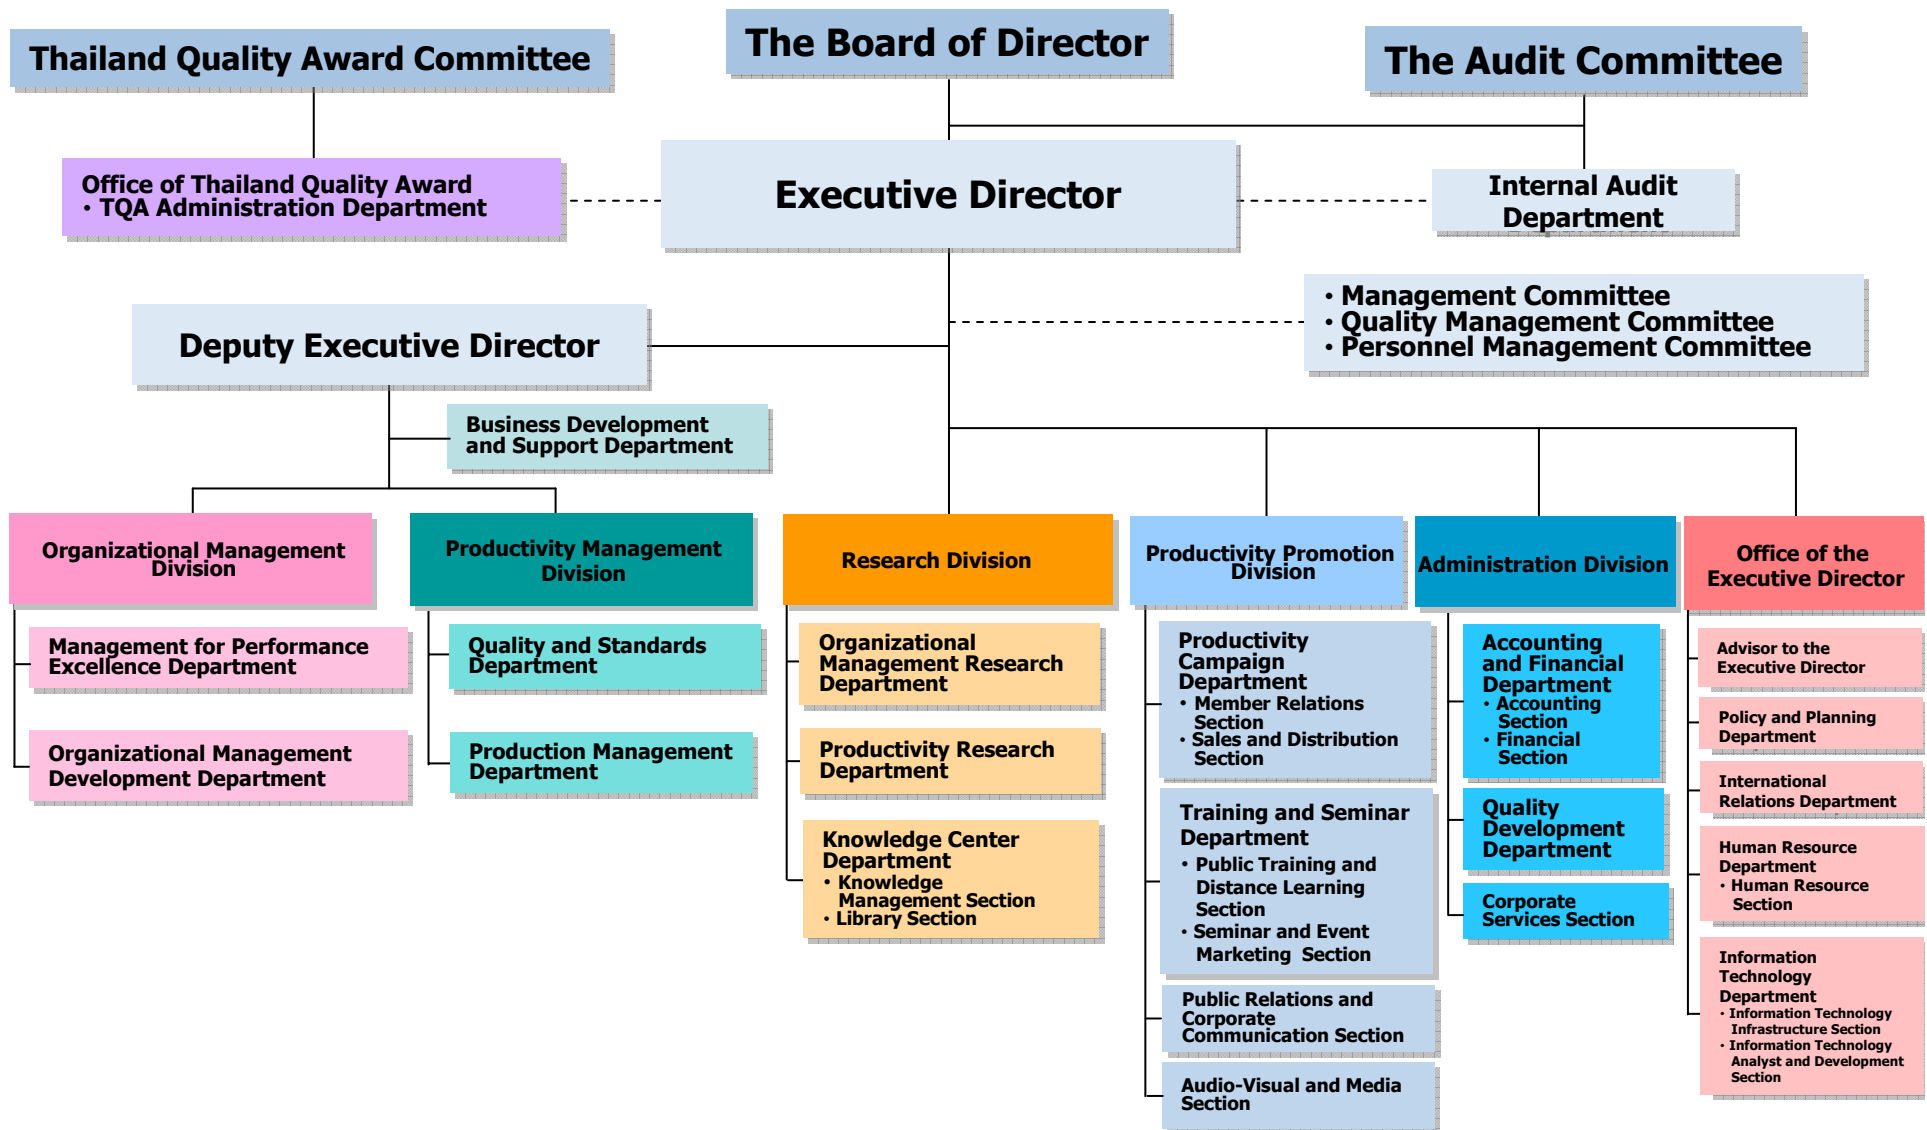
Thailand Quality Award Committee

The Board of Director

The Audit Committee

Office of Thailand Quality Award
• TQA Administration Department

Executive Director

Internal Audit Department

• Management Committee
• Quality Management Committee
• Personnel Management Committee

Deputy Executive Director

Business Development and Support Department

Organizational Management Division

Management for Performance Excellence Department

Organizational Management Development Department

Productivity Management Division

Quality and Standards Department

Production Management Department

Research Division

Organizational Management Research Department

Productivity Research Department

Knowledge Center Department
• Knowledge Management Section
• Library Section

Productivity Promotion Division

Productivity Campaign Department
• Member Relations Section
• Sales and Distribution Section

Training and Seminar Department
• Public Training and Distance Learning Section
• Seminar and Event Marketing Section

Public Relations and Corporate Communication Section

Audio-Visual and Media Section

Administration Division

Accounting and Financial Department
• Accounting Section
• Financial Section

Quality Development Department

Corporate Services Section

Office of the Executive Director

Advisor to the Executive Director

Policy and Planning Department

International Relations Department

Human Resource Department
• Human Resource Section

Information Technology Department
• Information Technology Infrastructure Section
• Information Technology Analyst and Development Section